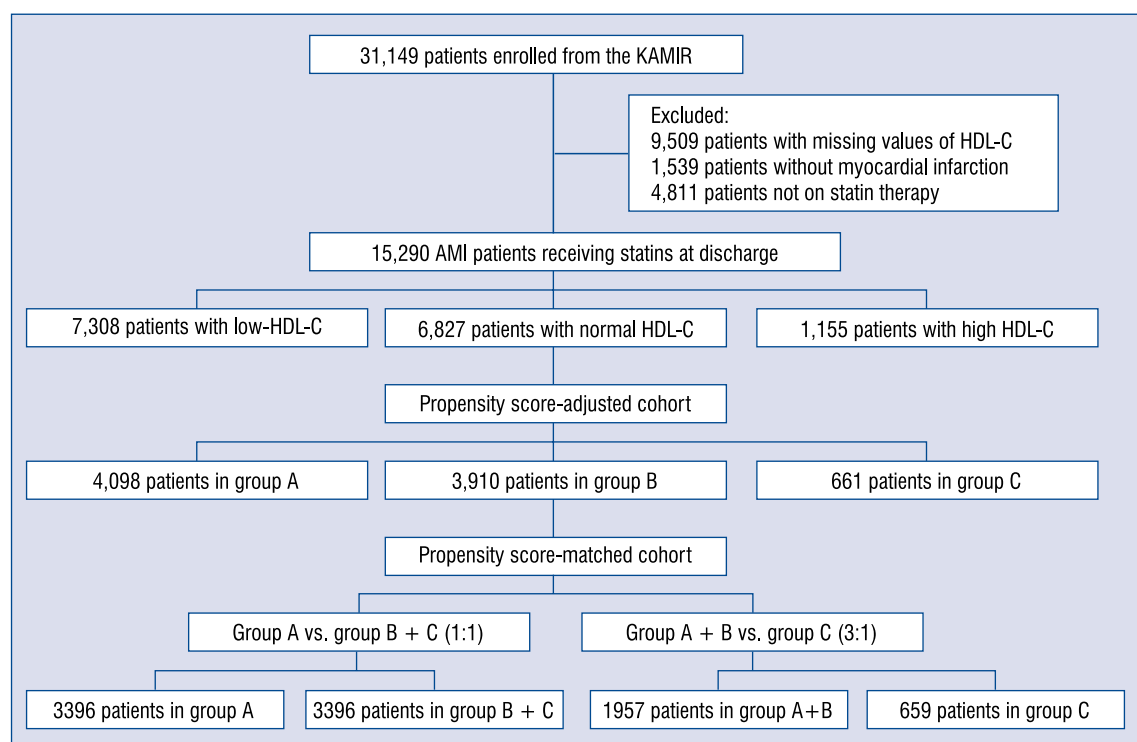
31,149 patients enrolled from the KAMIR

Excluded:
9,509 patients with missing values of HDL-C
1,539 patients without myocardial infarction
4,811 patients not on statin therapy

15,290 AMI patients receiving statins at discharge

7,308 patients with low-HDL-C

6,827 patients with normal HDL-C

1,155 patients with high HDL-C

Propensity score-adjusted cohort

4,098 patients in group A

3,910 patients in group B

661 patients in group C

Propensity score-matched cohort

Group A vs. group B + C (1:1)

Group A + B vs. group C (3:1)

3396 patients in group A

3396 patients in group B + C

1957 patients in group A+B

659 patients in group C